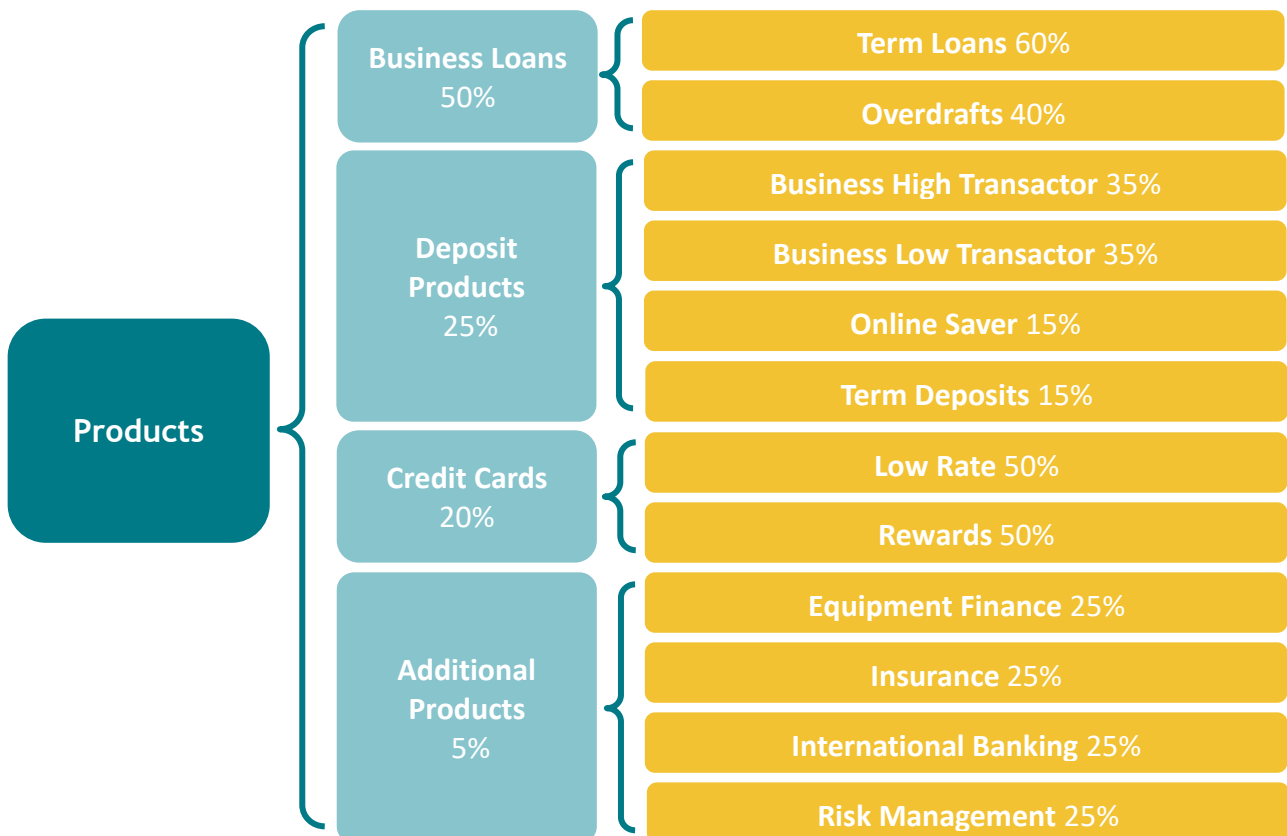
Products

Business Loans 50%

Term Loans 60%

Overdrafts 40%

Deposit Products 25%

Business High Transactor 35%

Business Low Transactor 35%

Online Saver 15%

Term Deposits 15%

Credit Cards 20%

Low Rate 50%

Rewards 50%

Additional Products 5%

Equipment Finance 25%

Insurance 25%

International Banking 25%

Risk Management 25%